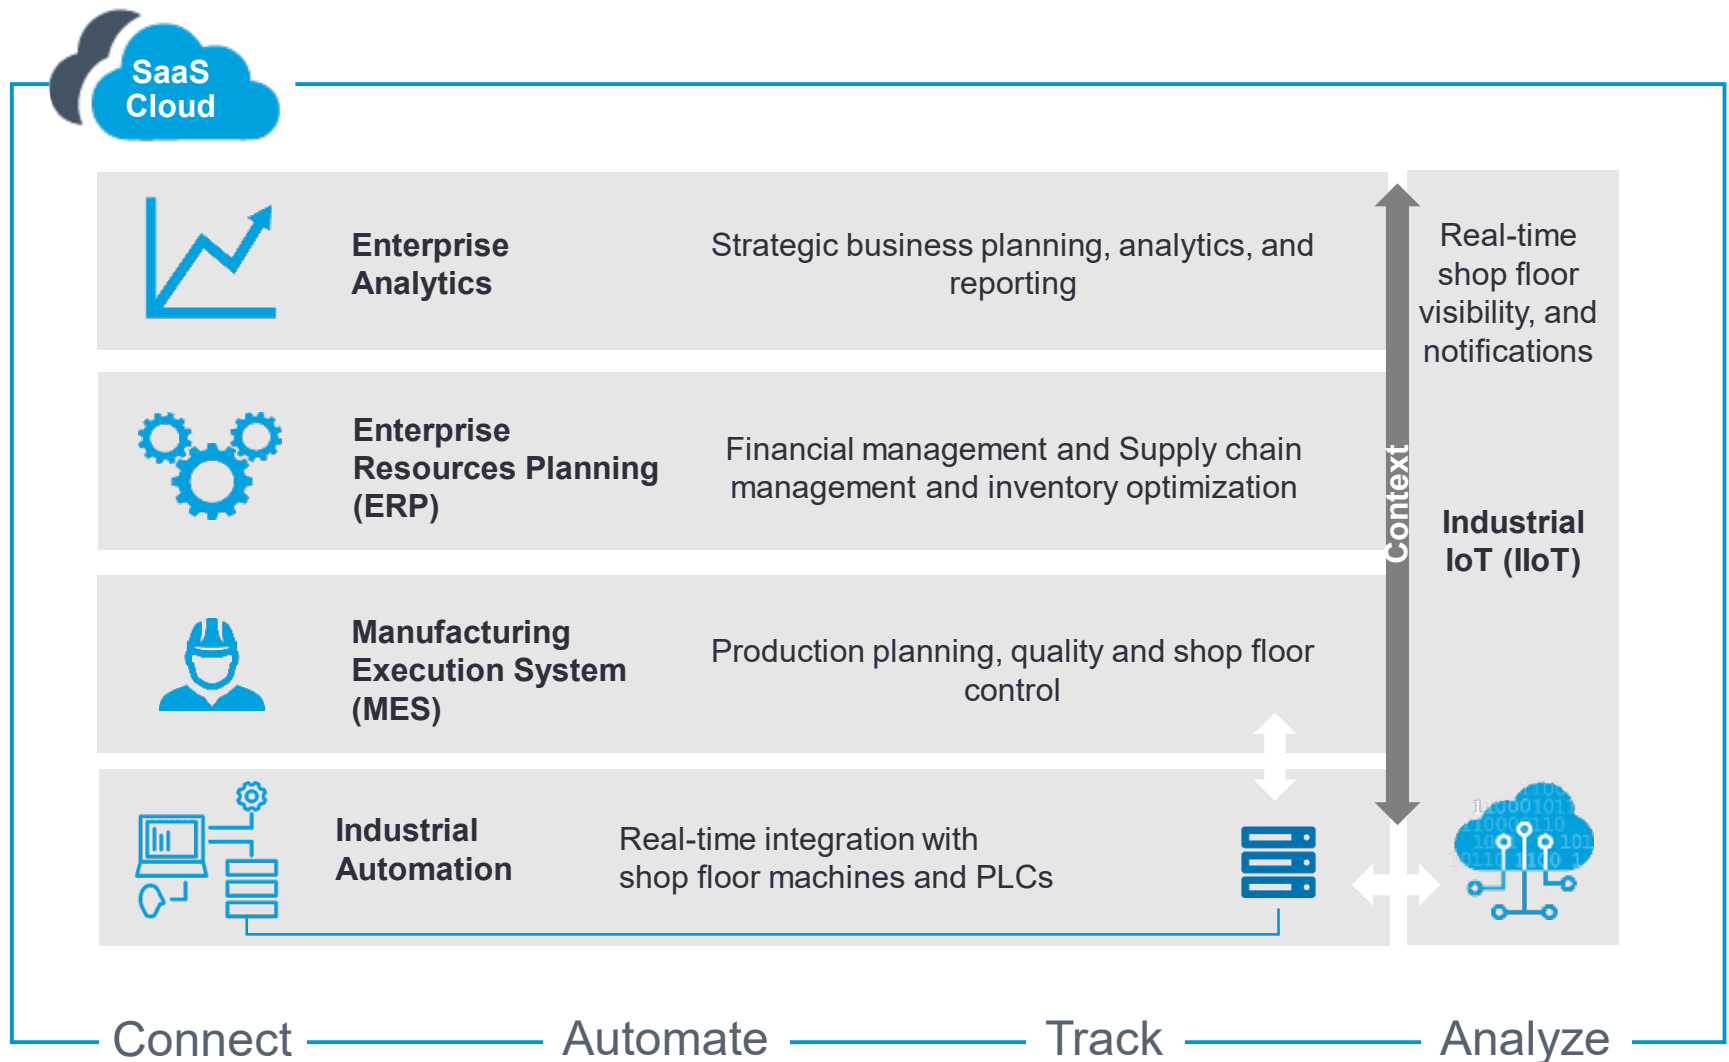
SaaS Cloud

Enterprise Analytics

Strategic business planning, analytics, and reporting

Enterprise Resources Planning (ERP)

Financial management and Supply chain management and inventory optimization

Manufacturing Execution System (MES)

Production planning, quality and shop floor control

Industrial Automation

Real-time integration with shop floor machines and PLCs

Context

Real-time shop floor visibility, and notifications

Industrial IoT (IIoT)

Connect Automate Track Analyze